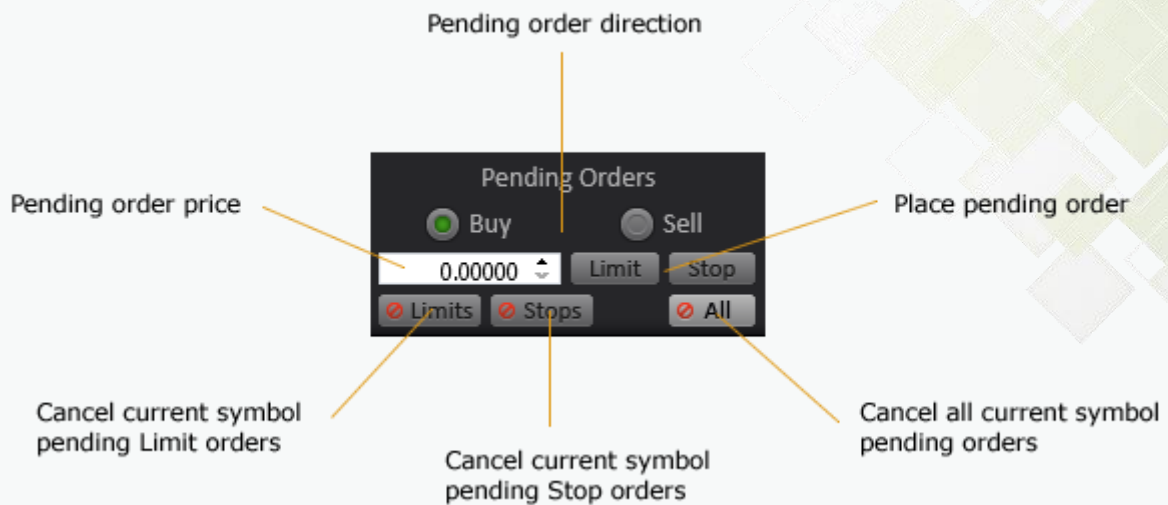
Pending order direction

Pending order price

Pending Orders

Buy

Sell

0.00000

Limit

Stop

Limits

Stops

All

Place pending order

Cancel current symbol pending Limit orders

Cancel current symbol pending Stop orders

Cancel all current symbol pending orders